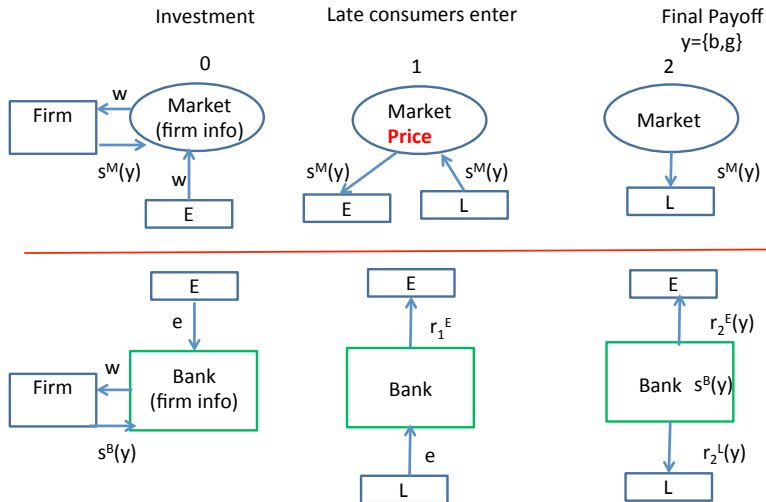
Investment

Late consumers enter

Final Payoff
y={b,g}

0

1

2

Firm

w

Market
(firm info)

$s^M(y)$

w

E

Market
Price

$s^M(y)$

$s^M(y)$

E

L

Market

$s^M(y)$

L

E

e

Firm

w

Bank
(firm info)

$s^B(y)$

E

$r_1^E$

Bank

e

L

E

$r_2^E(y)$

Bank $s^B(y)$

$r_2^L(y)$

L